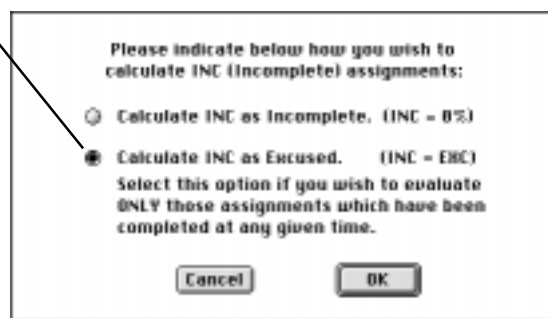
Please indicate below how you wish to calculate INC (Incomplete) assignments:

Calculate INC as Incomplete. (INC = 0%)

Calculate INC as Excused. (INC = EXC)
Select this option if you wish to evaluate ONLY those assignments which have been completed at any given time.

Cancel

OK